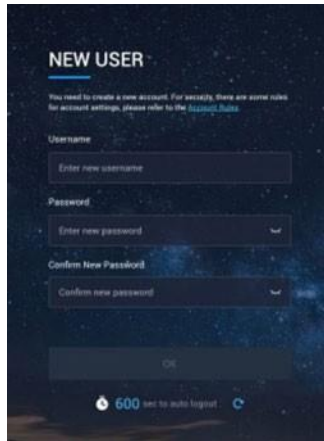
NEW USER

You need to create a new account. For security, there are some rules for account settings, please refer to the Account Rules.

Username

Enter new username

Password

Enter new password

Confirm New Password

Confirm new password

OK

600 sec to auto logout